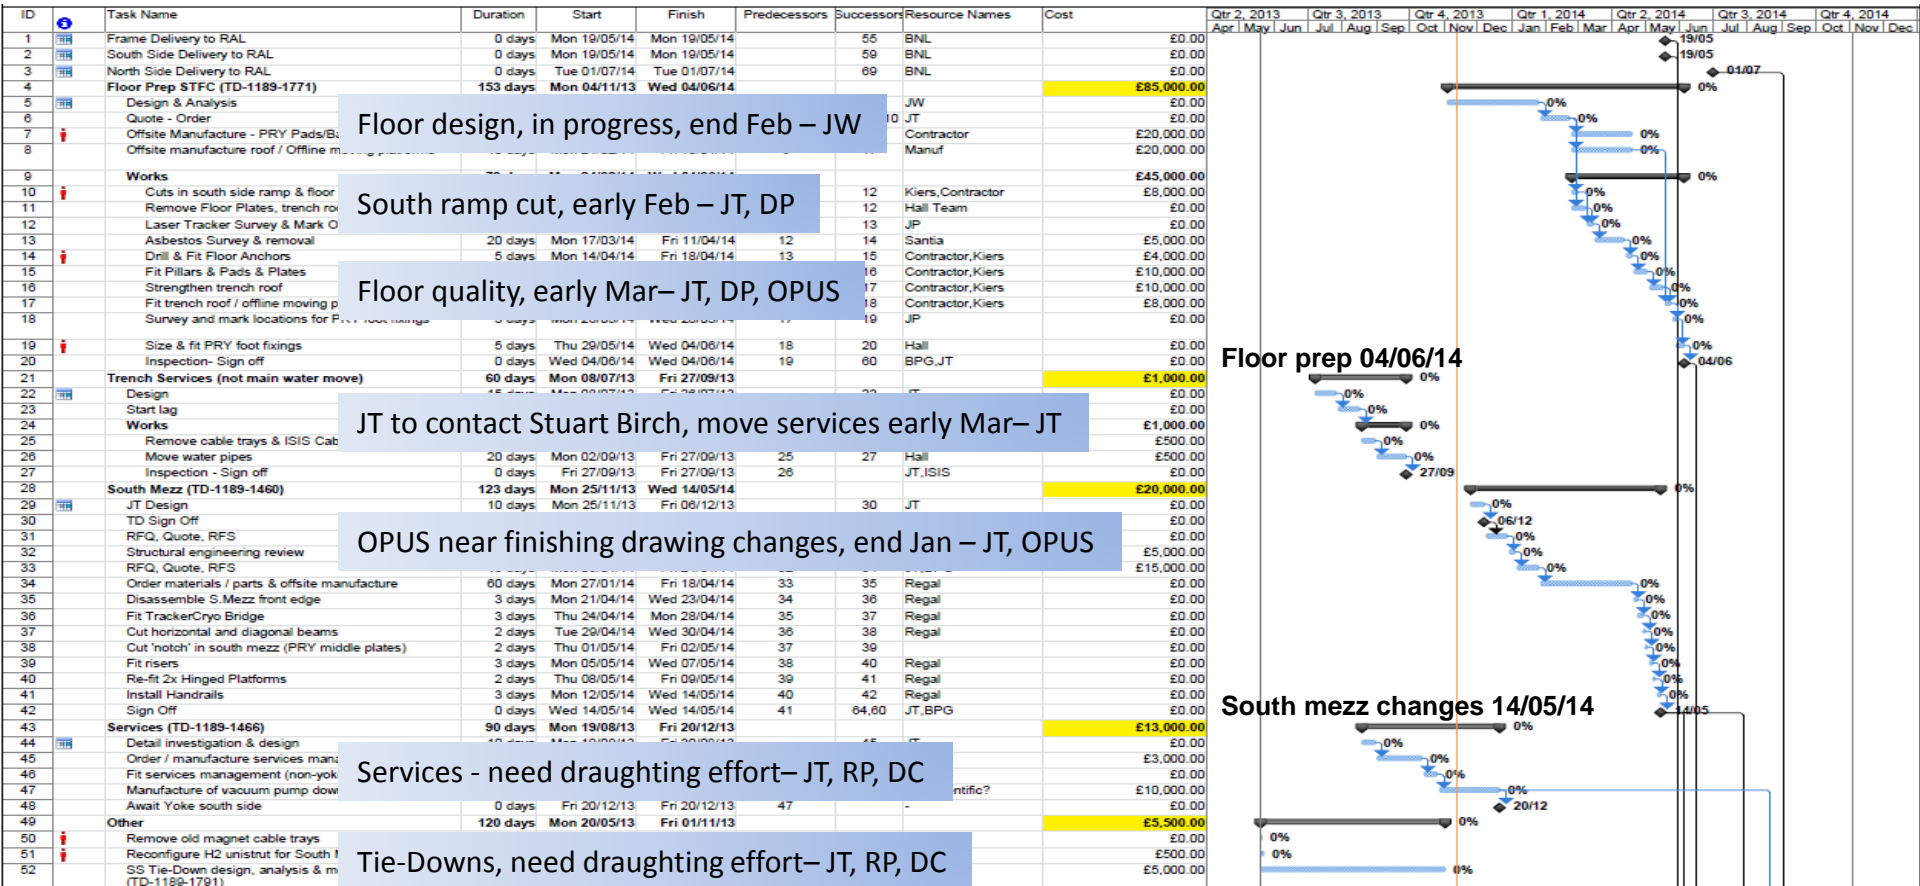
| ID | | Task Name | Duration | Start | Finish | Predecessors | Successors | Resource Names | Cost |
|---|---|---|---|---|---|---|---|---|---|
| 1 | | Frame Delivery to RAL | 0 days | Mon 19/05/14 | Mon 19/05/14 | | 55 | BNL | £0.00 |
| 2 | | South Side Delivery to RAL | 0 days | Mon 19/05/14 | Mon 19/05/14 | | 59 | BNL | £0.00 |
| 3 | | North Side Delivery to RAL | 0 days | Tue 01/07/14 | Tue 01/07/14 | | 69 | BNL | £0.00 |
| 4 | | Floor Prep STFC (TD-1189-1771) | 153 days | Mon 04/11/13 | Wed 04/06/14 | | | | £85,000.00 |
| 5 | | Design & Analysis | | | | | | JW | £0.00 |
| 6 | | Quote - Order | | | | | 10 | JT | £0.00 |
| 7 | | Offsite Manufacture - PRY Pads/B | | | | | | Contractor | £20,000.00 |
| 8 | | Offsite manufacture roof / Offline m | | | | | | Manuf | £20,000.00 |
| 9 | | Works | | | | | | | £45,000.00 |
| 10 | | Cuts in south side ramp & floor | | | | | 12 | Kiers,Contractor | £8,000.00 |
| 11 | | Remove Floor Plates, trench ro | | | | | 12 | Hall Team | £0.00 |
| 12 | | Laser Tracker Survey & Mark O | | | | | 13 | JP | £0.00 |
| 13 | | Asbestos Survey & removal | 20 days | Mon 17/03/14 | Fri 11/04/14 | 12 | 14 | Santia | £5,000.00 |
| 14 | | Drill & Fit Floor Anchors | 5 days | Mon 14/04/14 | Fri 18/04/14 | 13 | 15 | Contractor,Kiers | £4,000.00 |
| 15 | | Fit Pillars & Pads & Plates | | | | | 16 | Contractor,Kiers | £10,000.00 |
| 16 | | Strengthen trench roof | | | | | 17 | Contractor,Kiers | £10,000.00 |
| 17 | | Fit trench roof / offline moving p | | | | | 18 | Contractor,Kiers | £8,000.00 |
| 18 | | Survey and mark locations for P | | | | | 19 | JP | £0.00 |
| 19 | | Size & fit PRY foot fixings | 5 days | Thu 29/05/14 | Wed 04/06/14 | 18 | 20 | Hall | £0.00 |
| 20 | | Inspection- Sign off | 0 days | Wed 04/06/14 | Wed 04/06/14 | 19 | 60 | BPG,JT | £0.00 |
| 21 | | Trench Services (not main water move) | 60 days | Mon 08/07/13 | Fri 27/09/13 | | | | £1,000.00 |
| 22 | | Design | | | | | | | £0.00 |
| 23 | | Start lag | | | | | | | £0.00 |
| 24 | | Works | | | | | | | £1,000.00 |
| 25 | | Remove cable trays & ISIS Cab | | | | | | | £500.00 |
| 26 | | Move water pipes | 20 days | Mon 02/09/13 | Fri 27/09/13 | 25 | 27 | Hall | £500.00 |
| 27 | | Inspection - Sign off | 0 days | Fri 27/09/13 | Fri 27/09/13 | 26 | | JT,ISIS | £0.00 |
| 28 | | South Mezz (TD-1189-1460) | 123 days | Mon 25/11/13 | Wed 14/05/14 | | | | £20,000.00 |
| 29 | | JT Design | 10 days | Mon 25/11/13 | Fri 06/12/13 | | 30 | JT | £0.00 |
| 30 | | TD Sign Off | | | | | | | £0.00 |
| 31 | | RFQ, Quote, RFS | | | | | | | £0.00 |
| 32 | | Structural engineering review | | | | | | | £5,000.00 |
| 33 | | RFQ, Quote, RFS | | | | | | | £15,000.00 |
| 34 | | Order materials / parts & offsite manufacture | 60 days | Mon 27/01/14 | Fri 18/04/14 | 33 | 35 | Regal | £0.00 |
| 35 | | Disassemble S.Mezz front edge | 3 days | Mon 21/04/14 | Wed 23/04/14 | 34 | 36 | Regal | £0.00 |
| 36 | | Fit TrackerCryo Bridge | 3 days | Thu 24/04/14 | Mon 28/04/14 | 35 | 37 | Regal | £0.00 |
| 37 | | Cut horizontal and diagonal beams | 2 days | Tue 29/04/14 | Wed 30/04/14 | 36 | 38 | Regal | £0.00 |
| 38 | | Cut 'notch' in south mezz (PRY middle plates) | 2 days | Thu 01/05/14 | Fri 02/05/14 | 37 | 39 | | £0.00 |
| 39 | | Fit risers | 3 days | Mon 05/05/14 | Wed 07/05/14 | 38 | 40 | Regal | £0.00 |
| 40 | | Re-fit 2x Hinged Platforms | 2 days | Thu 08/05/14 | Fri 09/05/14 | 39 | 41 | Regal | £0.00 |
| 41 | | Install Handrails | 3 days | Mon 12/05/14 | Wed 14/05/14 | 40 | 42 | Regal | £0.00 |
| 42 | | Sign Off | 0 days | Wed 14/05/14 | Wed 14/05/14 | 41 | 64,60 | JT,BPG | £0.00 |
| 43 | | Services (TD-1189-1466) | 90 days | Mon 19/08/13 | Fri 20/12/13 | | | | £13,000.00 |
| 44 | | Detail investigation & design | | | | | | | £0.00 |
| 45 | | Order / manufacture services man | | | | | | | £3,000.00 |
| 46 | | Fit services management (non-yok | | | | | | | £0.00 |
| 47 | | Manufacture of vacuum pump dow | | | | | | ntific? | £10,000.00 |
| 48 | | Await Yoke south side | 0 days | Fri 20/12/13 | Fri 20/12/13 | 47 | | - | £0.00 |
| 49 | | Other | 120 days | Mon 20/05/13 | Fri 01/11/13 | | | | £5,500.00 |
| 50 | | Remove old magnet cable trays | | | | | | | £0.00 |
| 51 | | Reconfigure H2 unistrut for South | | | | | | | £500.00 |
| 52 | | SS Tie-Down design, analysis & m (TD-1189-1791) | | | | | | | £5,000.00 |

Qtr 2, 2013 | Qtr 3, 2013 | Qtr 4, 2013 | Qtr 1, 2014 | Qtr 2, 2014 | Qtr 3, 2014 | Qtr 4, 2014
Apr May Jun Jul Aug Sep Oct Nov Dec Jan Feb Mar Apr May Jun Jul Aug Sep Oct Nov Dec

19/05
19/05
01/07
0% 0% 0% 0% 0% 0% 0% 0% 0% 0% 0% 0% 0% 0% 0% 04/06
0% 0% 0% 0% 0% 0% 27/09
0% 0% 06/12 0% 0% 0% 0% 0% 0% 0% 0% 0% 0% 0% 14/05
0% 0% 0% 0% 0% 20/12
0% 0% 0% 0%

Floor design, in progress, end Feb – JW

South ramp cut, early Feb – JT, DP

Floor quality, early Mar– JT, DP, OPUS

Floor prep 04/06/14

JT to contact Stuart Birch, move services early Mar– JT

OPUS near finishing drawing changes, end Jan – JT, OPUS

South mezz changes 14/05/14

Services - need draughting effort– JT, RP, DC

Tie-Downs, need draughting effort– JT, RP, DC